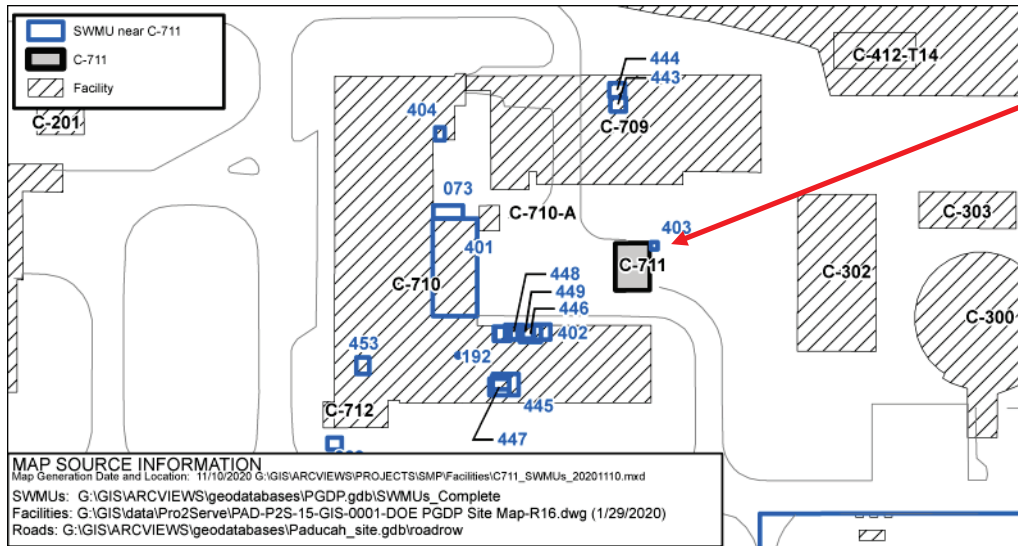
SWMU near C-711
C-711
Facility

C-201
404
444
443
C-709
C-412-T14
073
C-710-A
403
C-711
C-303
401
C-302
C-710
448
449
446
402
C-300
453
192
445
C-712
447

MAP SOURCE INFORMATION
Map Generation Date and Location: 11/10/2020 G:\GIS\ARCVIEWS\PROJECTS\SMP\Facilities\C711_SWMUs_20201110.mxd
SWMUs: G:\GIS\ARCVIEWS\geodatabases\PGDP.gdb\SWMUs_Complete
Facilities: G:\GIS\data\Pro2Serve\PAD-P2S-15-GIS-0001-DOE PGDP Site Map-R16.dwg (1/29/2020)
Roads: G:\GIS\ARCVIEWS\geodatabases\Paducah_site.gdb\roadrow